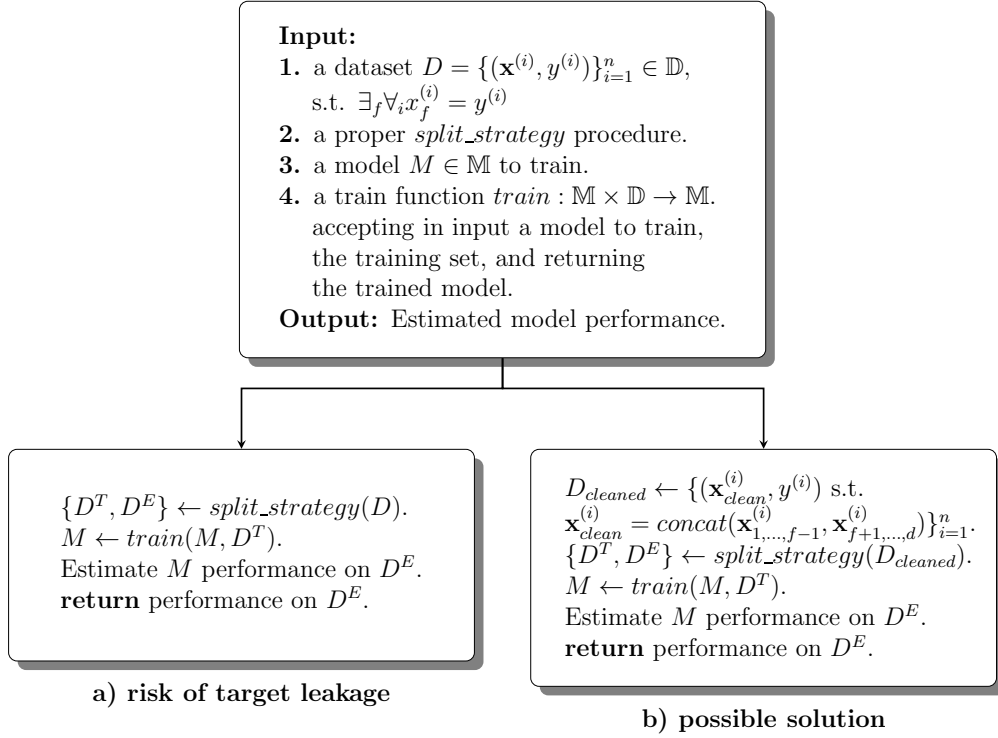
**Input:**
**1.** a dataset $D = \{(\mathbf{x}^{(i)}, y^{(i)})\}_{i=1}^{n} \in \mathbb{D}$, s.t. $\exists_f \forall_i x_f^{(i)} = y^{(i)}$
**2.** a proper *split_strategy* procedure.
**3.** a model $M \in \mathbb{M}$ to train.
**4.** a train function $train : \mathbb{M} \times \mathbb{D} \rightarrow \mathbb{M}$. accepting in input a model to train, the training set, and returning the trained model.
**Output:** Estimated model performance.

$\{D^T, D^E\} \leftarrow split\_strategy(D)$.
$M \leftarrow train(M, D^T)$.
Estimate $M$ performance on $D^E$.
**return** performance on $D^E$.

**a) risk of target leakage**

$D_{cleaned} \leftarrow \{(\mathbf{x}_{clean}^{(i)}, y^{(i)})$ s.t.
$\mathbf{x}_{clean}^{(i)} = concat(\mathbf{x}_{1,\ldots,f-1}^{(i)}, \mathbf{x}_{f+1,\ldots,d}^{(i)})\}_{i=1}^{n}$.
$\{D^T, D^E\} \leftarrow split\_strategy(D_{cleaned})$.
$M \leftarrow train(M, D^T)$.
Estimate $M$ performance on $D^E$.
**return** performance on $D^E$.

**b) possible solution**